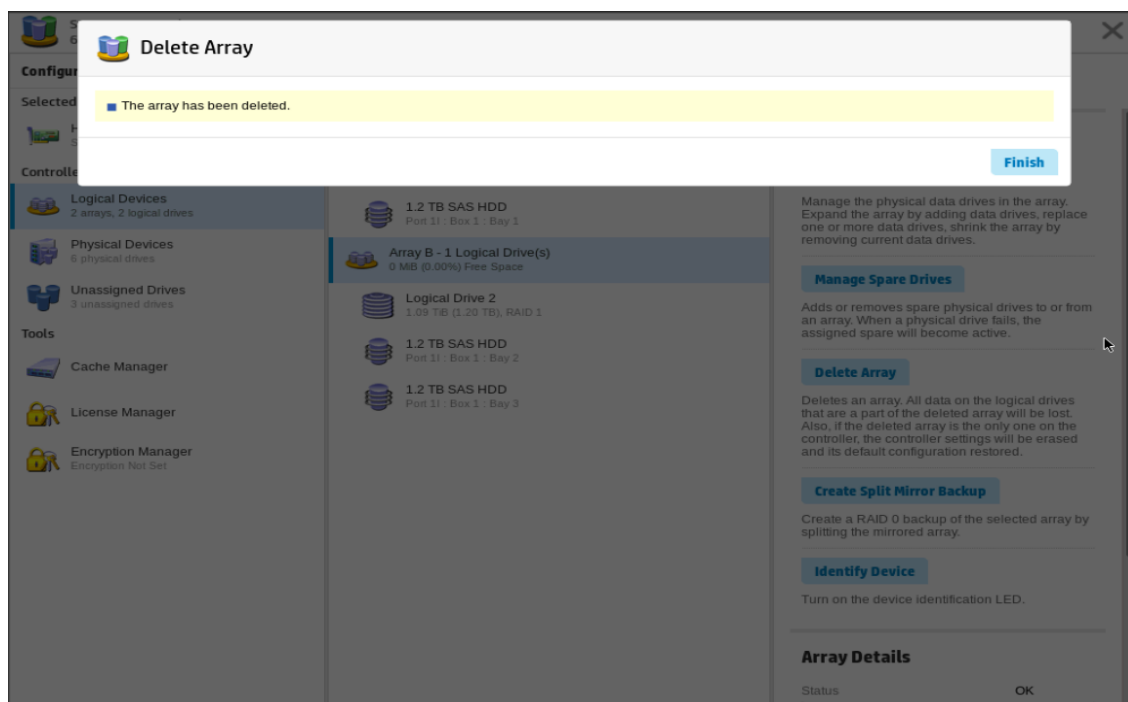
S
6

Delete Array

The array has been deleted.

Finish

Configur

Selected

H
S

Controlle

Logical Devices
2 arrays, 2 logical drives

Physical Devices
6 physical drives

Unassigned Drives
3 unassigned drives

Tools

Cache Manager

License Manager

Encryption Manager
Encryption Not Set

1.2 TB SAS HDD
Port 1I : Box 1 : Bay 1

Array B - 1 Logical Drive(s)
0 MB (0.00%) Free Space

Logical Drive 2
1.09 TiB (1.20 TB), RAID 1

1.2 TB SAS HDD
Port 1I : Box 1 : Bay 2

1.2 TB SAS HDD
Port 1I : Box 1 : Bay 3

Manage the physical data drives in the array. Expand the array by adding data drives, replace one or more data drives, shrink the array by removing current data drives.

Manage Spare Drives

Adds or removes spare physical drives to or from an array. When a physical drive fails, the assigned spare will become active.

Delete Array

Deletes an array. All data on the logical drives that are a part of the deleted array will be lost. Also, if the deleted array is the only one on the controller, the controller settings will be erased and its default configuration restored.

Create Split Mirror Backup

Create a RAID 0 backup of the selected array by splitting the mirrored array.

Identify Device

Turn on the device identification LED.

Array Details

Status
OK